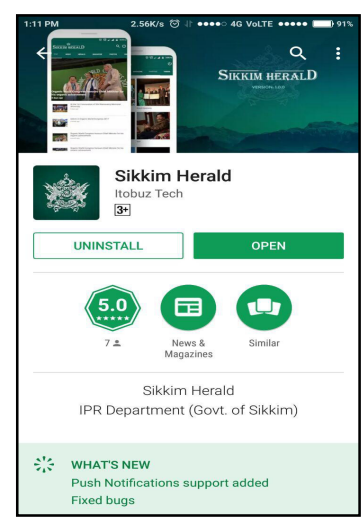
1:11 PM 2.56K/s 4G VoLTE 91%

SIKKIM HERALD

SIKKIM HERALD

Sikkim Herald
Itobuz Tech
3+

UNINSTALL
OPEN

5.0
7
News & Magazines
Similar

Sikkim Herald
IPR Department (Govt. of Sikkim)

WHAT'S NEW
Push Notifications support added
Fixed bugs